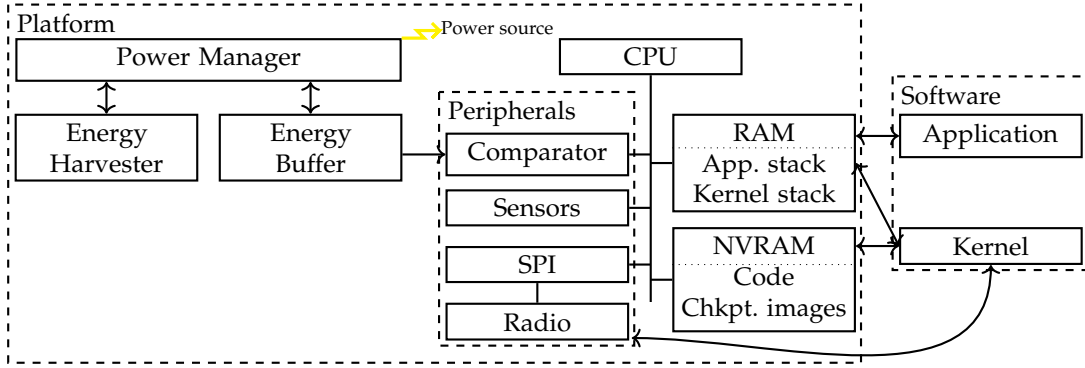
Platform

Power source

Power Manager

Energy Harvester

Energy Buffer

CPU

Peripherals

Comparator

Sensors

SPI

Radio

RAM

App. stack

Kernel stack

NVRAM

Code

Chkpt. images

Software

Application

Kernel